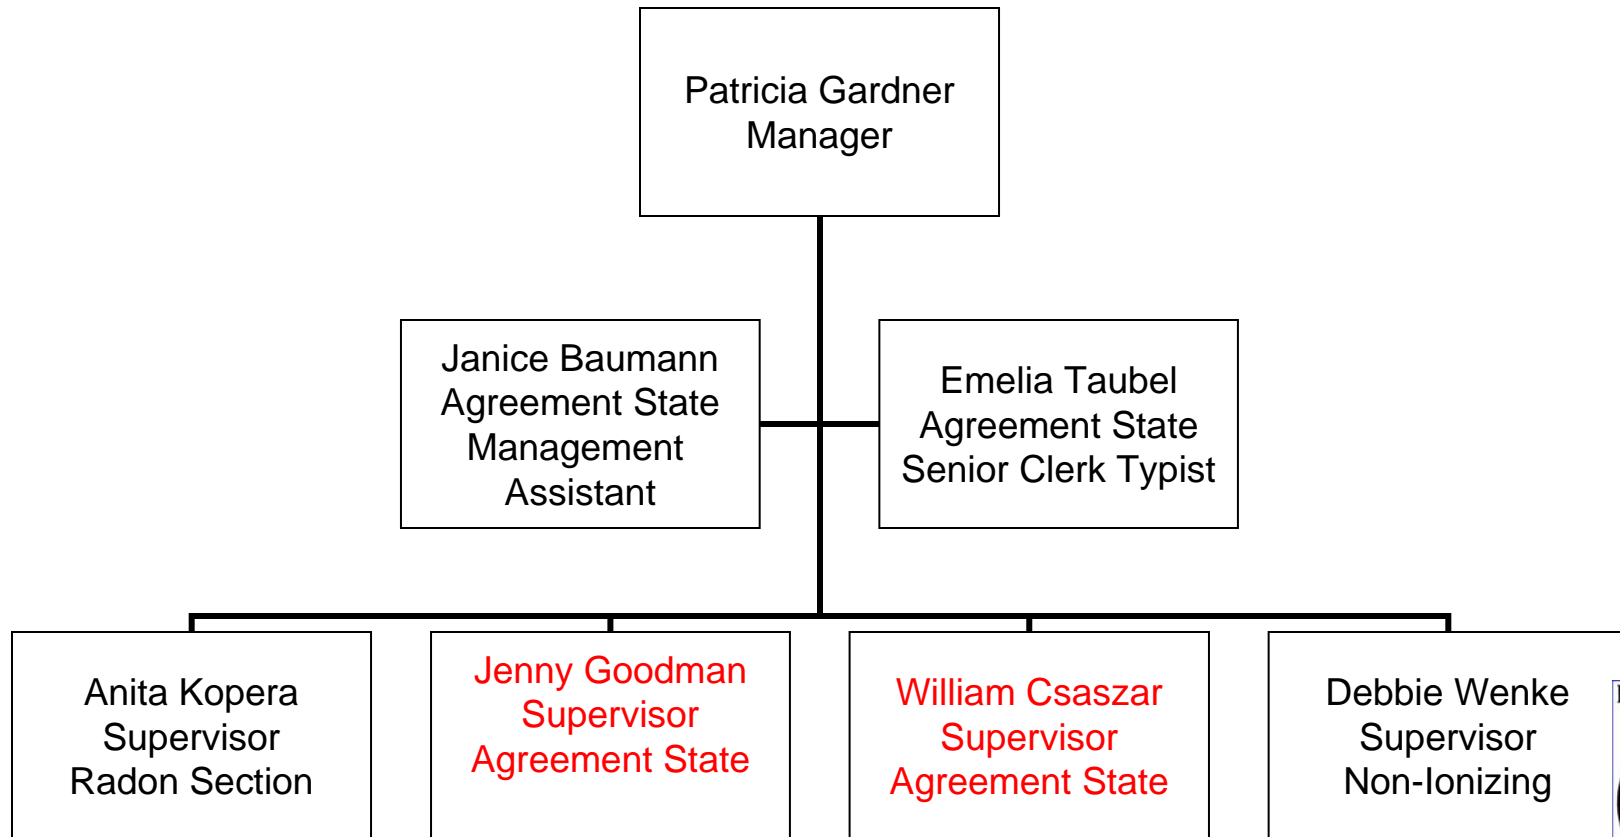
Patricia Gardner
Manager

Janice Baumann
Agreement State
Management
Assistant

Emelia Taubel
Agreement State
Senior Clerk Typist

Anita Kopera
Supervisor
Radon Section

Jenny Goodman
Supervisor
Agreement State

William Csaszar
Supervisor
Agreement State

Debbie Wenke
Supervisor
Non-Ionizing